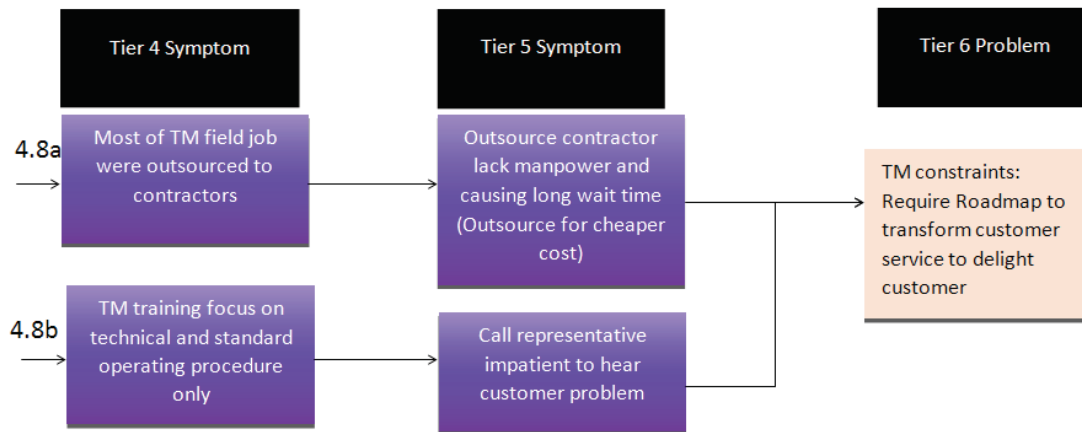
Tier 4 Symptom

Tier 5 Symptom

Tier 6 Problem

4.8a

Most of TM field job were outsourced to contractors

Outsource contractor lack manpower and causing long wait time (Outsource for cheaper cost)

TM constraints: Require Roadmap to transform customer service to delight customer

4.8b

TM training focus on technical and standard operating procedure only

Call representative impatient to hear customer problem